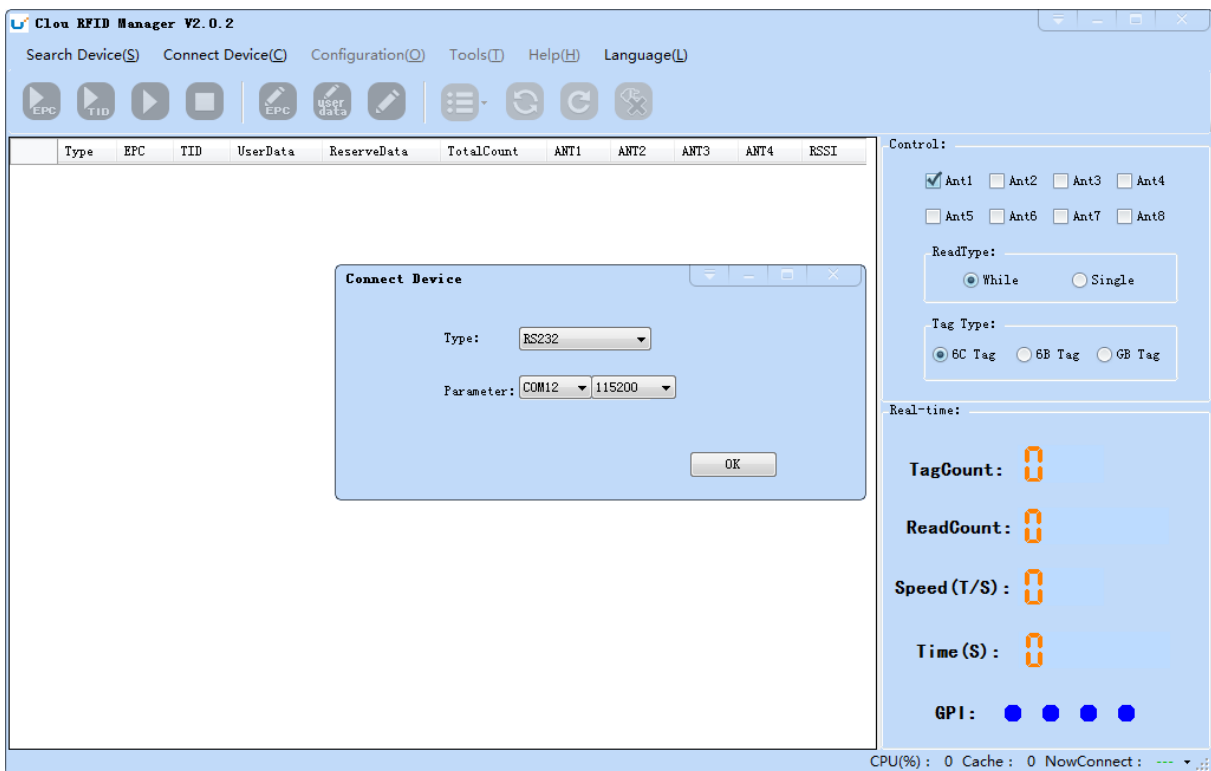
Clou RFID Manager V2.0.2

Search Device(S) Connect Device(C) Configuration(O) Tools(T) Help(H) Language(L)

EPC TID EPC user data

| | Type | EPC | TID | UserData | ReserveData | TotalCount | ANT1 | ANT2 | ANT3 | ANT4 | RSSI |
|---|---|---|---|---|---|---|---|---|---|---|---|

Connect Device

Type: RS232

Parameter: COM12 115200

OK

Control:

Ant1 Ant2 Ant3 Ant4
Ant5 Ant6 Ant7 Ant8

ReadType:
While Single

Tag Type:
6C Tag 6B Tag GB Tag

Real-time:

TagCount: 0

ReadCount: 0

Speed(T/S): 0

Time(S): 0

GPI:

CPU(%): 0 Cache: 0 NowConnect: ---